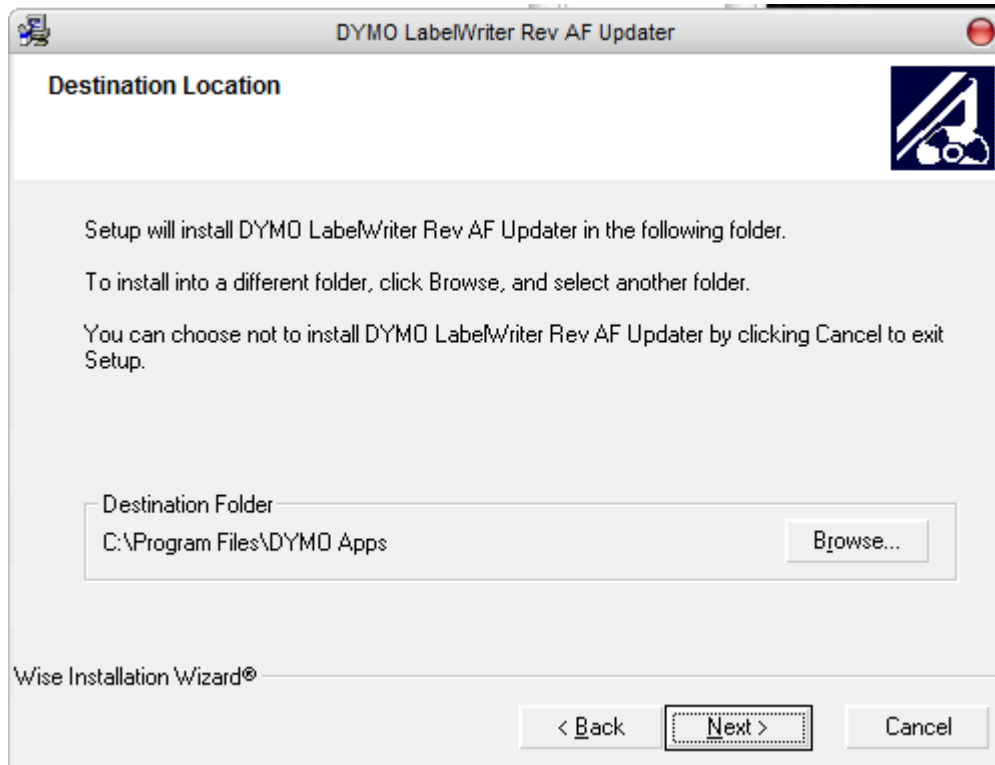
DYMO LabelWriter Rev AF Updater

Destination Location

Setup will install DYMO LabelWriter Rev AF Updater in the following folder.

To install into a different folder, click Browse, and select another folder.

You can choose not to install DYMO LabelWriter Rev AF Updater by clicking Cancel to exit Setup.

Destination Folder

C:\Program Files\DYMO Apps

Browse...

Wise Installation Wizard®

< Back

Next >

Cancel